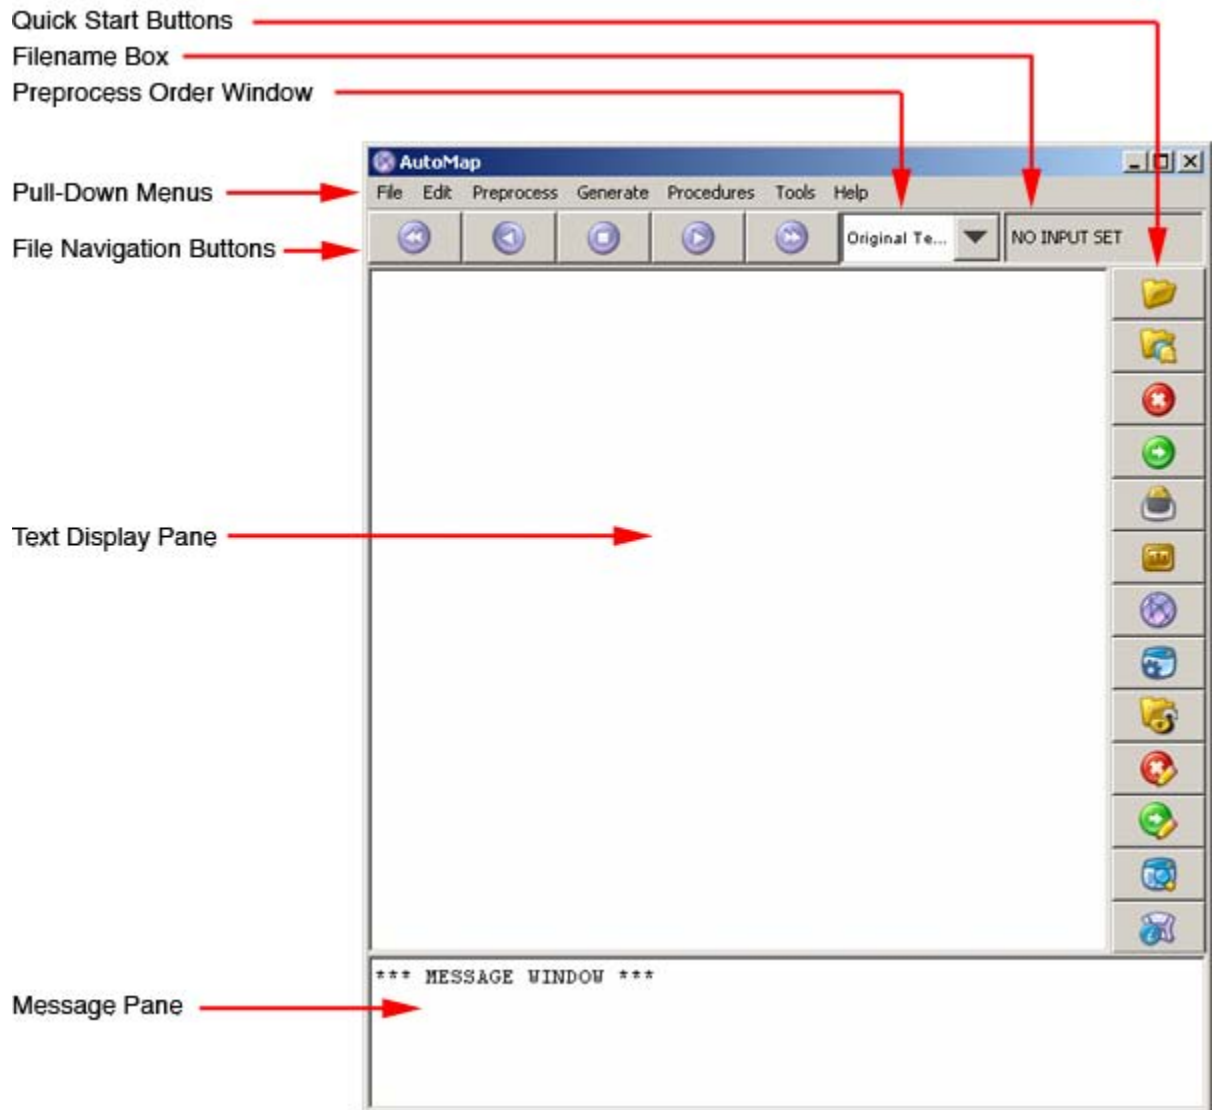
Quick Start Buttons
Filename Box
Preprocess Order Window

AutoMap

Pull-Down Menus

File Edit Preprocess Generate Procedures Tools Help

File Navigation Buttons

Original Te...

NO INPUT SET

Text Display Pane

*** MESSAGE WINDOW ***

Message Pane